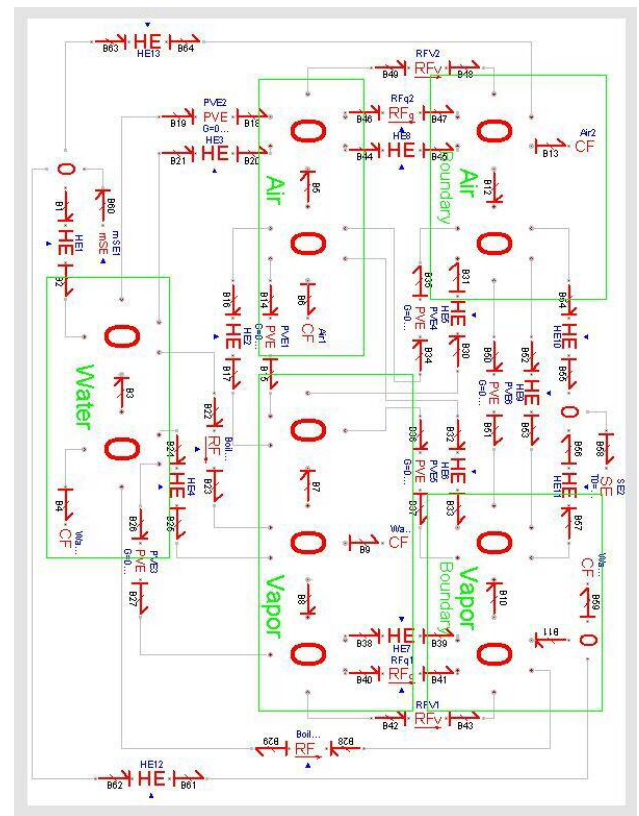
HE13
B63 HE B64

RFV2
B49 RFv B48

PVE2
B19 PVE B18
G=0...

RFq2
B46 RFq B47

HE8
B44 HE B45

HE3
B21 HE B20

0

0

Air

Air
Boundary

Air2
B13 CF

B5

B12

0

B60
mSE
mSE1

B1
HE
HE1
B2

0

0

B16
HE
HE2
B17

B14
PVE
PVE1
G=0...

B6
CF
Air1

B35
PVE
PVE4
G=0...
B34

B31
HE
HE5
B30

B64
HE
HE10
B65

Water

0

B3

0

B4
CF
Wa...

B15

B22
RF
Boil...
B23

B24
HE
HE4
B25

B26
PVE
PVE3
G=0...
B27

0

B7

0

B9
CF
Wa...

B8

0

Vapor

B50
PVE
PVE6
G=0...
B51

B62
HE
HE9
B63

0

B68
SE
SE2
TD=...

B66
HE
HE11
B67

B36
PVE
PVE5
G=0...
B37

B32
HE
HE6
B33

0

Vapor
Boundary

B10

CF
Wa...
B69

B11
0

B38
HE
HE7
B39

B40
RFq
RFq1
B41

0

RFV1
B42
RFv
B43

Boil...
B29
RF
B28

HE12
B62 HE B61